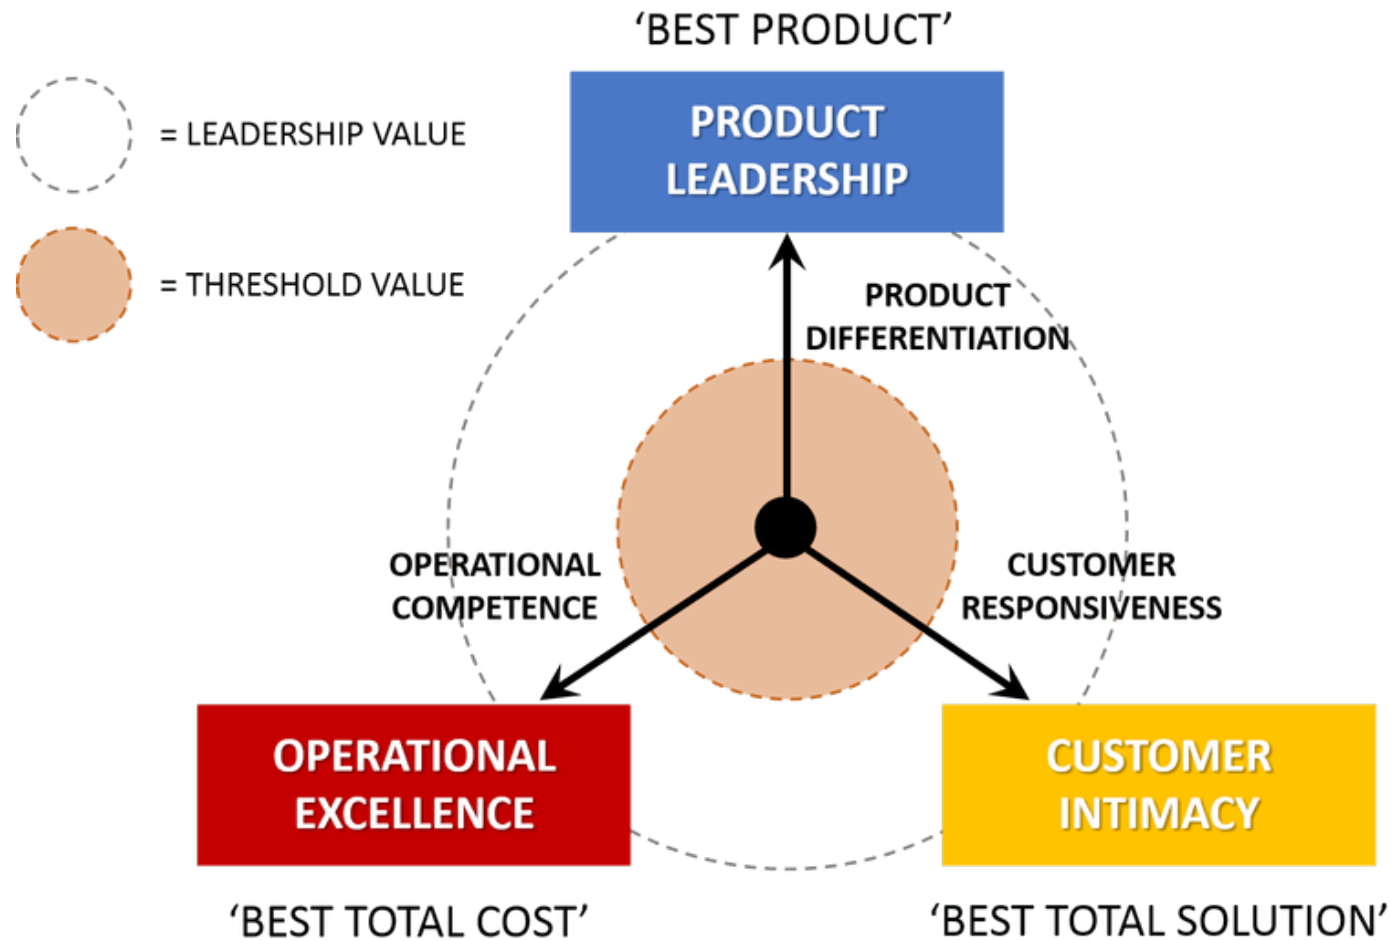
‘BEST PRODUCT’

= LEADERSHIP VALUE

= THRESHOLD VALUE

PRODUCT LEADERSHIP

PRODUCT DIFFERENTIATION

OPERATIONAL COMPETENCE

CUSTOMER RESPONSIVENESS

OPERATIONAL EXCELLENCE

CUSTOMER INTIMACY

‘BEST TOTAL COST’

‘BEST TOTAL SOLUTION’